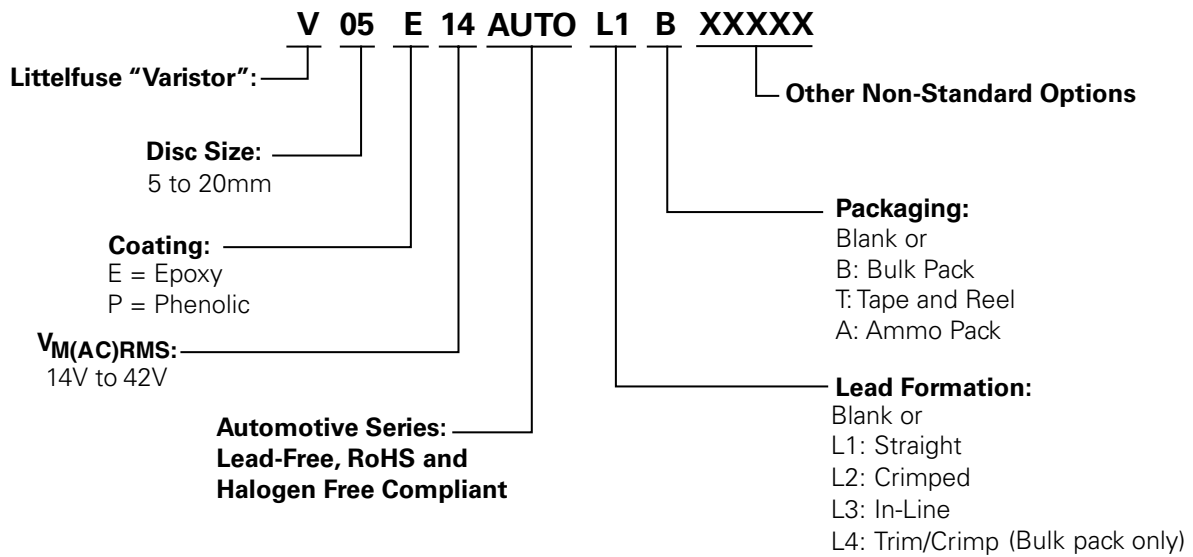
V 05 E 14 AUTO L1 B XXXXX

Littelfuse “Varistor”:

Other Non-Standard Options

Disc Size:
5 to 20mm

Packaging:
Blank or
B: Bulk Pack
T: Tape and Reel
A: Ammo Pack

Coating:
E = Epoxy
P = Phenolic

$V_{M(AC)RMS}$:
14V to 42V

Lead Formation:
Blank or
L1: Straight
L2: Crimped
L3: In-Line
L4: Trim/Crimp (Bulk pack only)

Automotive Series:
Lead-Free, RoHS and Halogen Free Compliant